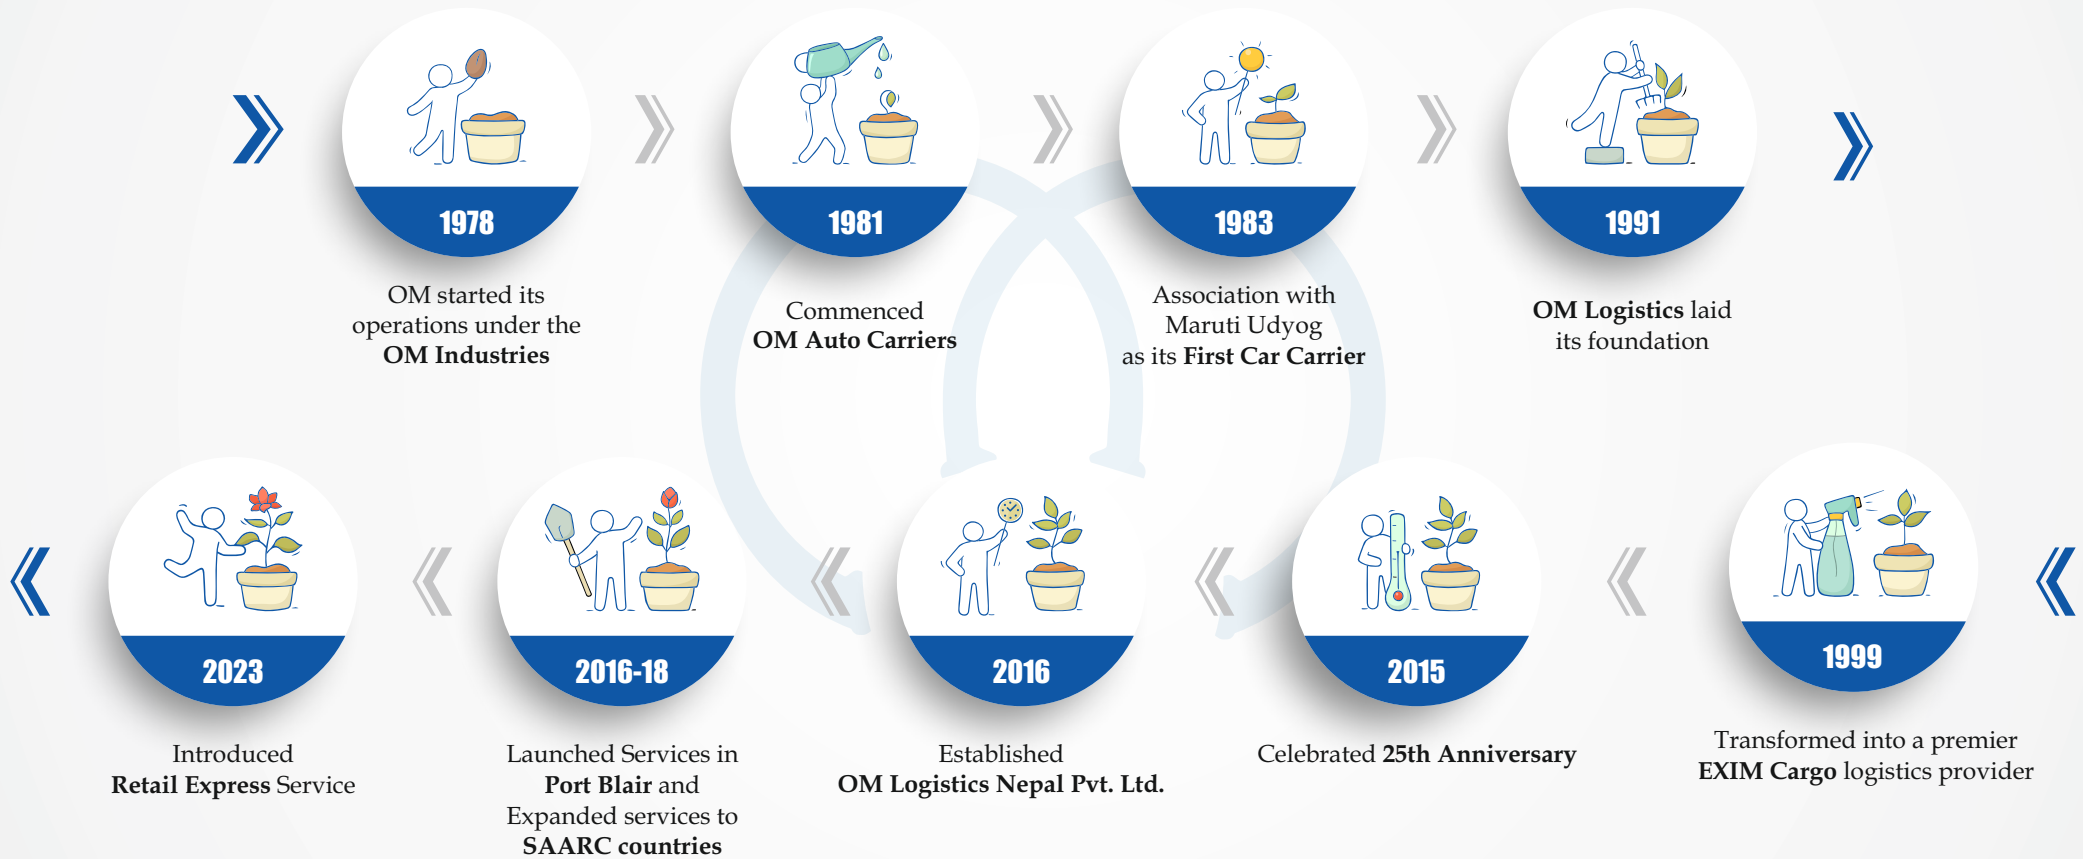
1978

OM started its operations under the **OM Industries**

1981

Commenced **OM Auto Carriers**

1983

Association with Maruti Udyog as its **First Car Carrier**

1991

**OM Logistics** laid its foundation

1999

Transformed into a premier **EXIM Cargo** logistics provider

2015

Celebrated **25th Anniversary**

2016

Established **OM Logistics Nepal Pvt. Ltd.**

2016-18

Launched Services in **Port Blair** and Expanded services to **SAARC countries**

2023

Introduced **Retail Express** Service